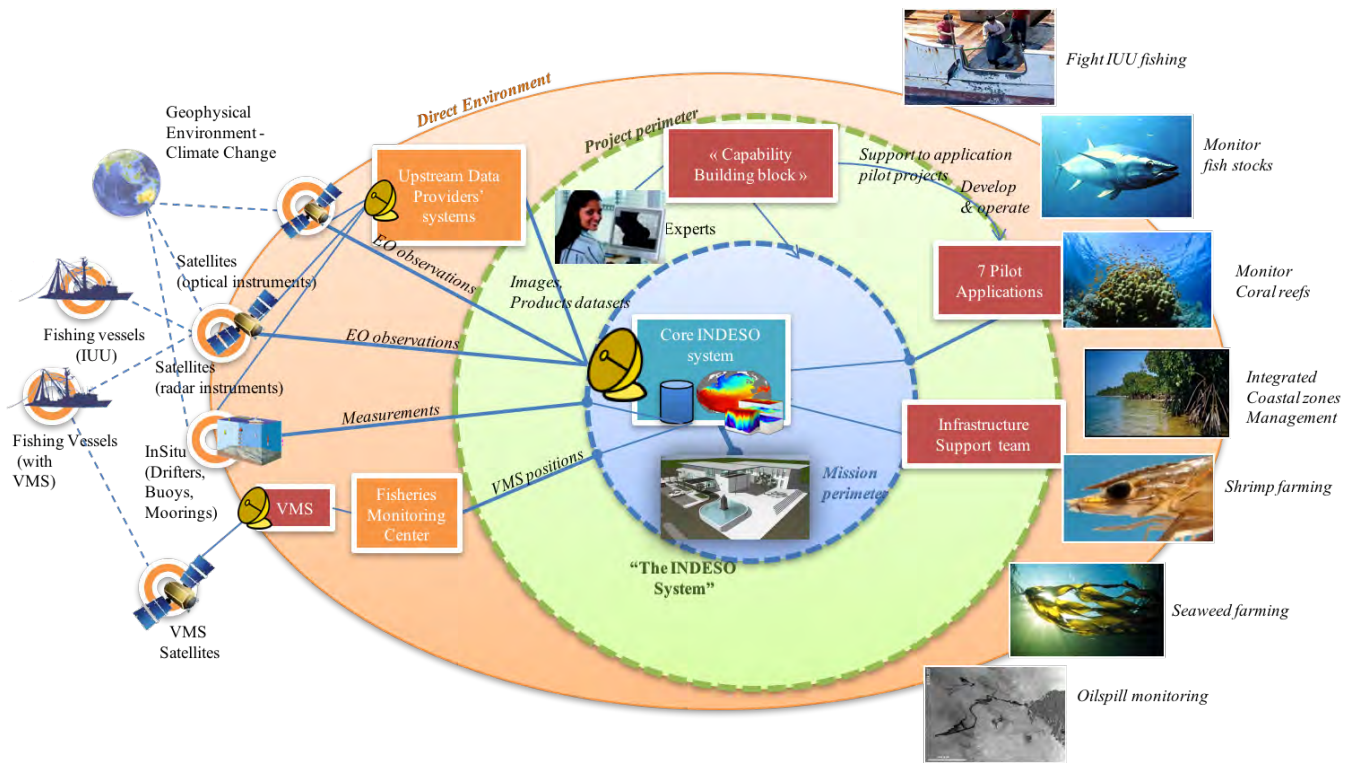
Fight IUU fishing

Direct Environment

Geophysical Environment - Climate Change

Project perimeter

Upstream Data Providers' systems

« Capability Building block »

Support to application pilot projects

Develop & operate

Monitor fish stocks

Experts

Satellites (optical instruments)

EO observations

Images, Products datasets

7 Pilot Applications

Monitor Coral reefs

Fishing vessels (IUU)

EO observations

Core INDESO system

Satellites (radar instruments)

Integrated Coastal zones Management

Fishing Vessels (with VMS)

Measurements

Infrastructure Support team

InSitu (Drifters, Buoys, Moorings)

VMS positions

Mission perimeter

Shrimp farming

VMS

Fisheries Monitoring Center

"The INDESO System"

Seaweed farming

VMS Satellites

Oilspill monitoring